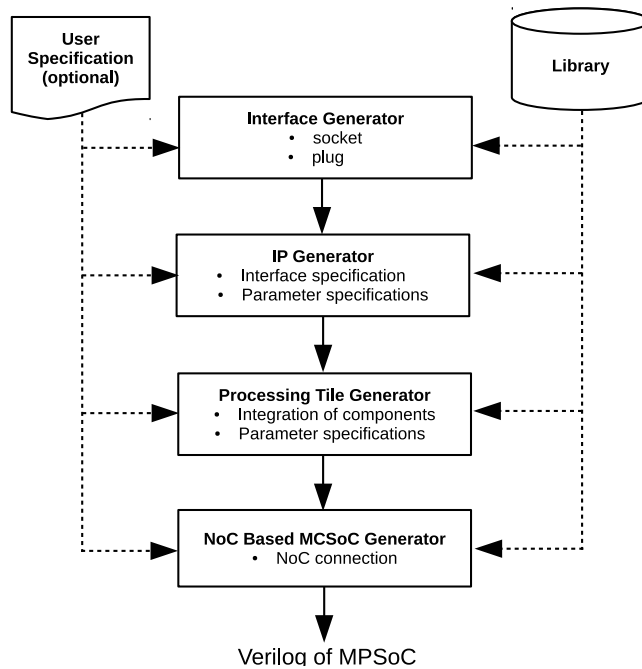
User Specification (optional)

Library

Interface Generator
• socket
• plug

IP Generator
• Interface specification
• Parameter specifications

Processing Tile Generator
• Integration of components
• Parameter specifications

NoC Based MCSoC Generator
• NoC connection

Verilog of MPSoC